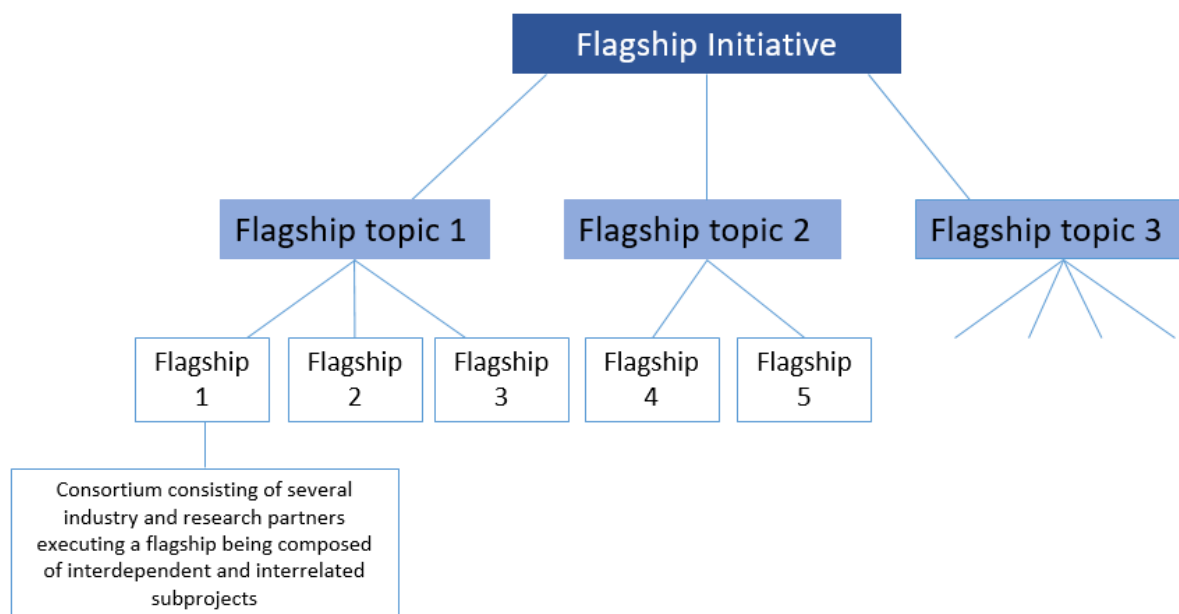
Flagship Initiative

Flagship topic 1

Flagship topic 2

Flagship topic 3

Flagship 1

Flagship 2

Flagship 3

Flagship 4

Flagship 5

Consortium consisting of several industry and research partners executing a flagship being composed of interdependent and interrelated subprojects